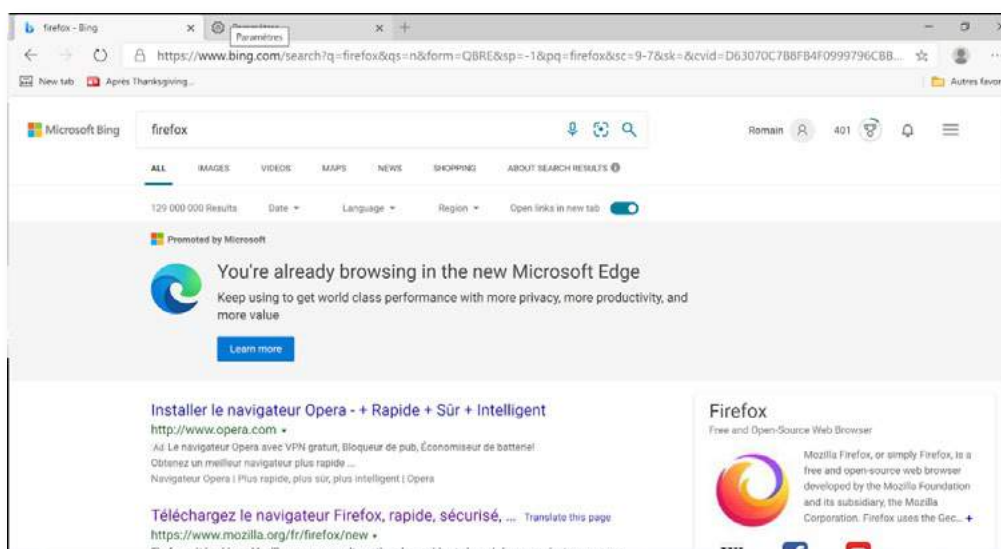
firefox - Bing × Paramètres Paramètres × +

https://www.bing.com/search?q=firefox&qs=n&form=QBRE&sp=-1&pq=firefox&sc=9-7&sk=&cvid=D63070C7B8FB4F0999796CBB...

New tab Apres Thanksgiving... Autres favor

Microsoft Bing firefox

Romain 401

ALL IMAGES VIDEOS MAPS NEWS SHOPPING ABOUT SEARCH RESULTS

129 000 000 Results Date Language Region Open links in new tab

Promoted by Microsoft

You're already browsing in the new Microsoft Edge

Keep using to get world class performance with more privacy, more productivity, and more value

Learn more

Installer le navigateur Opera - + Rapide + Sûr + Intelligent
http://www.opera.com
Ad Le navigateur Opera avec VPN gratuit, Bloqueur de pub, Économiseur de batterie!
Obtenez un meilleur navigateur plus rapide ...
Navigateur Opera | Plus rapide, plus sûr, plus intelligent | Opera

Téléchargez le navigateur Firefox, rapide, sécurisé, ... Translate this page
https://www.mozilla.org/fr/firefox/new

Firefox
Free and Open-Source Web Browser

Mozilla Firefox, or simply Firefox, is a free and open-source web browser developed by the Mozilla Foundation and its subsidiary, the Mozilla Corporation. Firefox uses the Gec... +